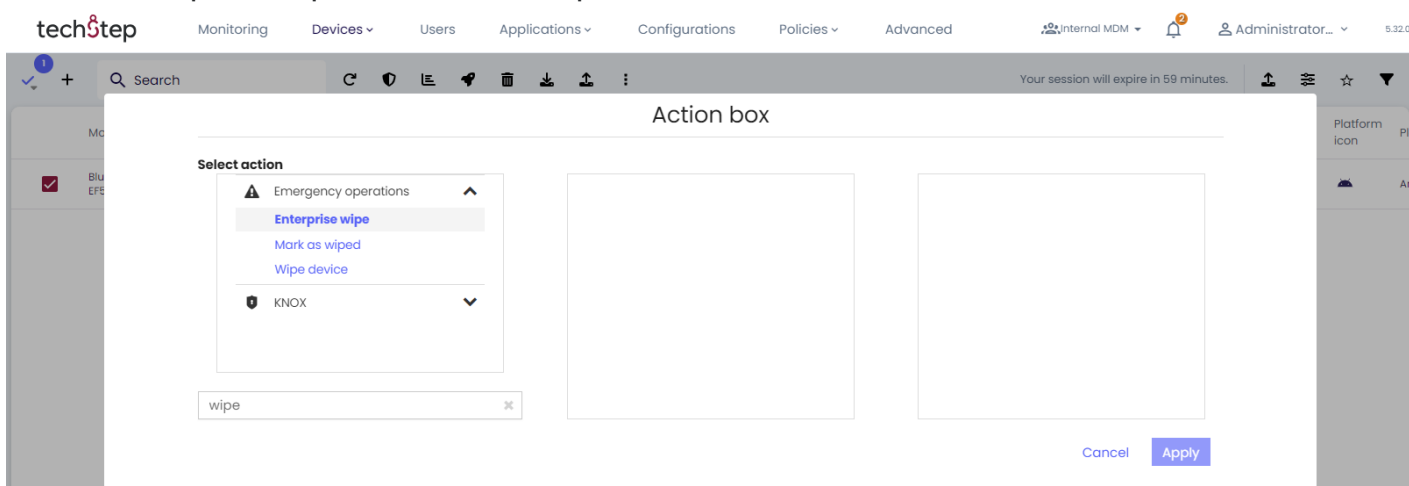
techstep Monitoring Devices Users Applications Configurations Policies Advanced Internal MDM 2 Administrator... 5.32.0

1 + Search

Your session will expire in 59 minutes.

Mo

Platform icon

Pl

Blu EF5

An

Action box

Select action

Emergency operations

Enterprise wipe

Mark as wiped

Wipe device

KNOX

wipe

Cancel Apply